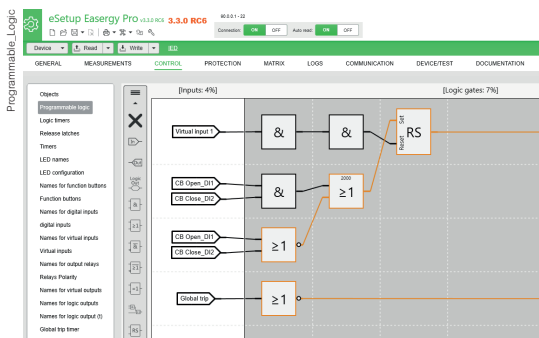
Programmable_Logic

eSetup Easergy Pro v3.3.0 RC6 3.3.0 RC6
80.0.0.1 - 22
Connection ON OFF
Auto read ON OFF

Device Read Write

GENERAL MEASUREMENTS CONTROL PROTECTION MATRIX LOGS COMMUNICATION DEVICE/TEST DOCUMENTATION

Objects
Programmable logic
Logic timers
Release latches
Timers
LED names
LED configuration
Names for function buttons
Function buttons
Names for digital inputs
digital inputs
Names for virtual inputs
Virtual inputs
Names for output relays
Relays Polarity
Names for virtual outputs
Names for logic outputs
Names for logic output (!)
Global trip timer

Logic Out

[Inputs: 4%]
[Logic gates: 7%]

Virtual input 1
&
&
RS
Set
Reset
CB Open_DI1
CB Close_DI2
&
2000
≥1
CB Open_DI1
CB Close_DI2
≥1
Global trip
≥1